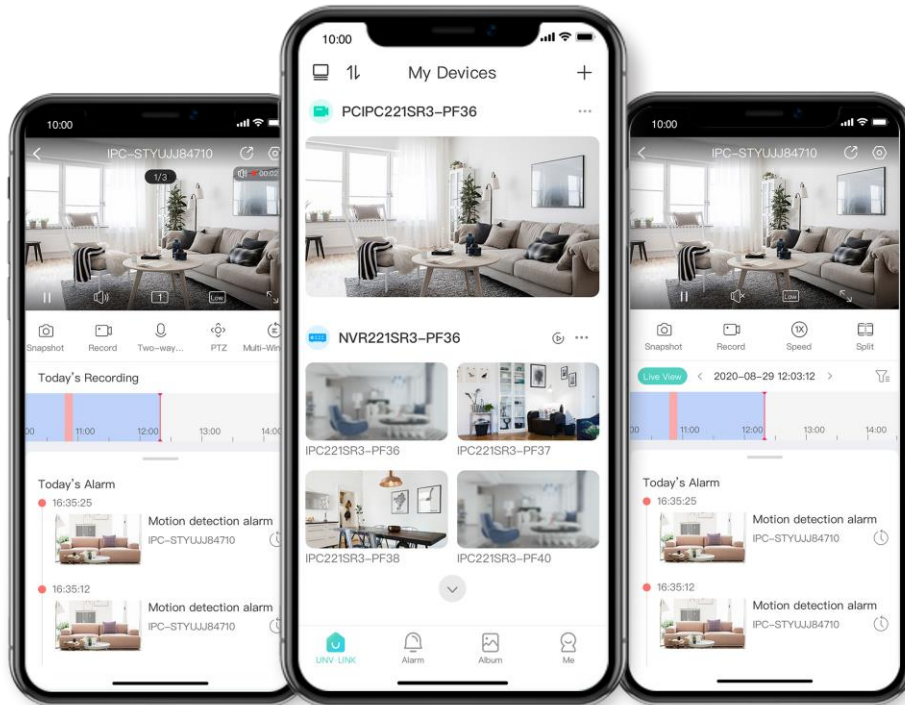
10:00

IPC-STYUJJ84710

1/3

00:02

1

Low

Snapshot

Record

Two-way...

PTZ

Multi-Win

Today's Recording

00

11:00

12:00

13:00

14:00

Today's Alarm

16:35:25

Motion detection alarm

IPC-STYUJJ84710

16:35:12

Motion detection alarm

IPC-STYUJJ84710

10:00

My Devices

+

PCIPC221SR3-PF36

...

NVR221SR3-PF36

...

IPC221SR3-PF36

IPC221SR3-PF37

IPC221SR3-PF38

IPC221SR3-PF40

UNV-LINK

Alarm

Album

Me

10:00

IPC-STYUJJ84710

Low

Snapshot

Record

1X

Speed

Split

Live View

2020-08-29 12:03:12

00

11:00

12:00

13:00

14:00

Today's Alarm

16:35:25

Motion detection alarm

IPC-STYUJJ84710

16:35:12

Motion detection alarm

IPC-STYUJJ84710